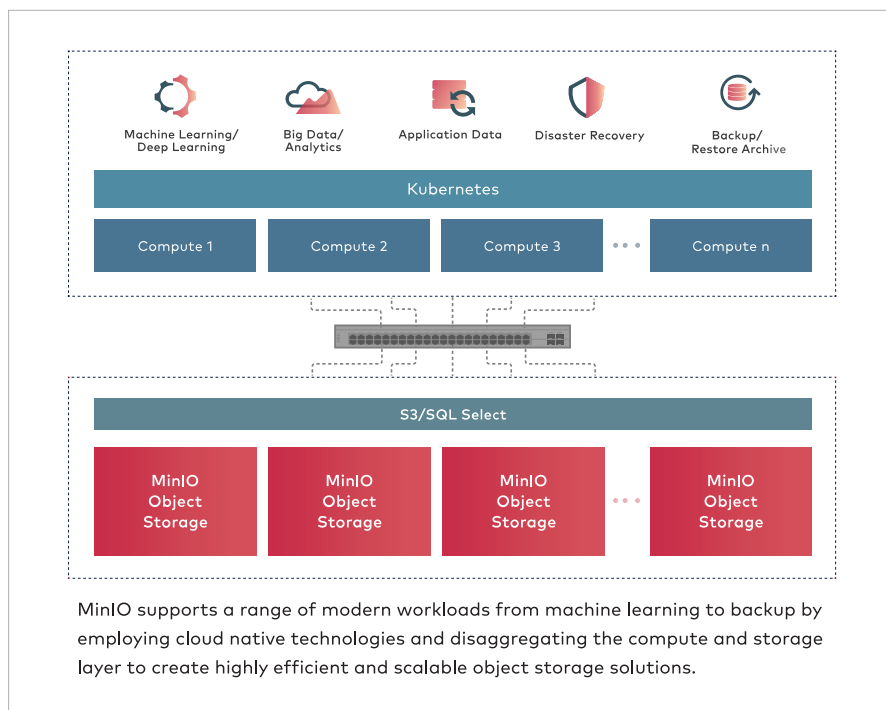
Machine Learning/ Deep Learning

Big Data/ Analytics

Application Data

Disaster Recovery

Backup/ Restore Archive

Kubernetes

Compute 1

Compute 2

Compute 3

Compute n

S3/SQL Select

MinIO Object Storage

MinIO Object Storage

MinIO Object Storage

MinIO Object Storage

MinIO supports a range of modern workloads from machine learning to backup by employing cloud native technologies and disaggregating the compute and storage layer to create highly efficient and scalable object storage solutions.